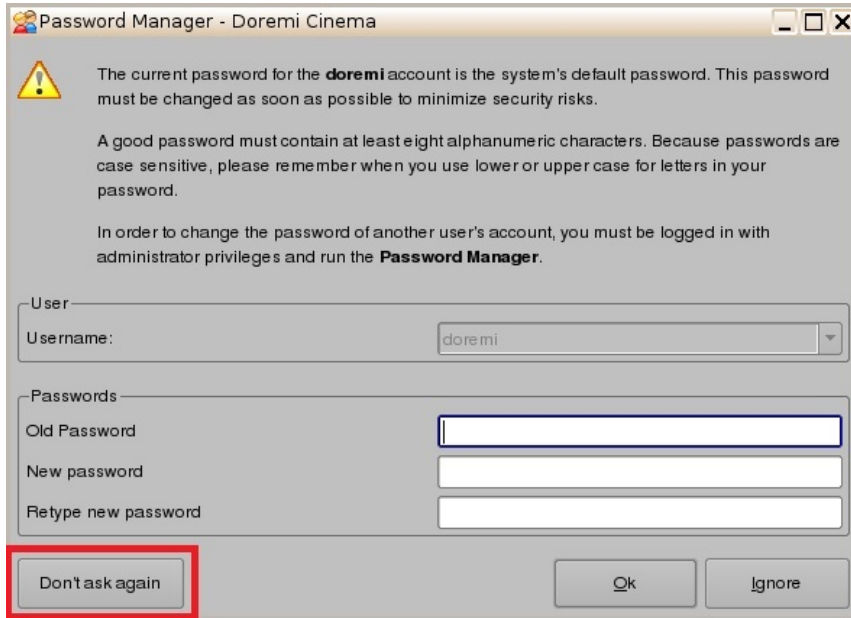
Password Manager - Doremi Cinema

The current password for the doremi account is the system's default password. This password must be changed as soon as possible to minimize security risks.

A good password must contain at least eight alphanumeric characters. Because passwords are case sensitive, please remember when you use lower or upper case for letters in your password.

In order to change the password of another user's account, you must be logged in with administrator privileges and run the Password Manager.

User
Username: doremi

Passwords
Old Password
New password
Retype new password

Don't ask again
Ok
Ignore